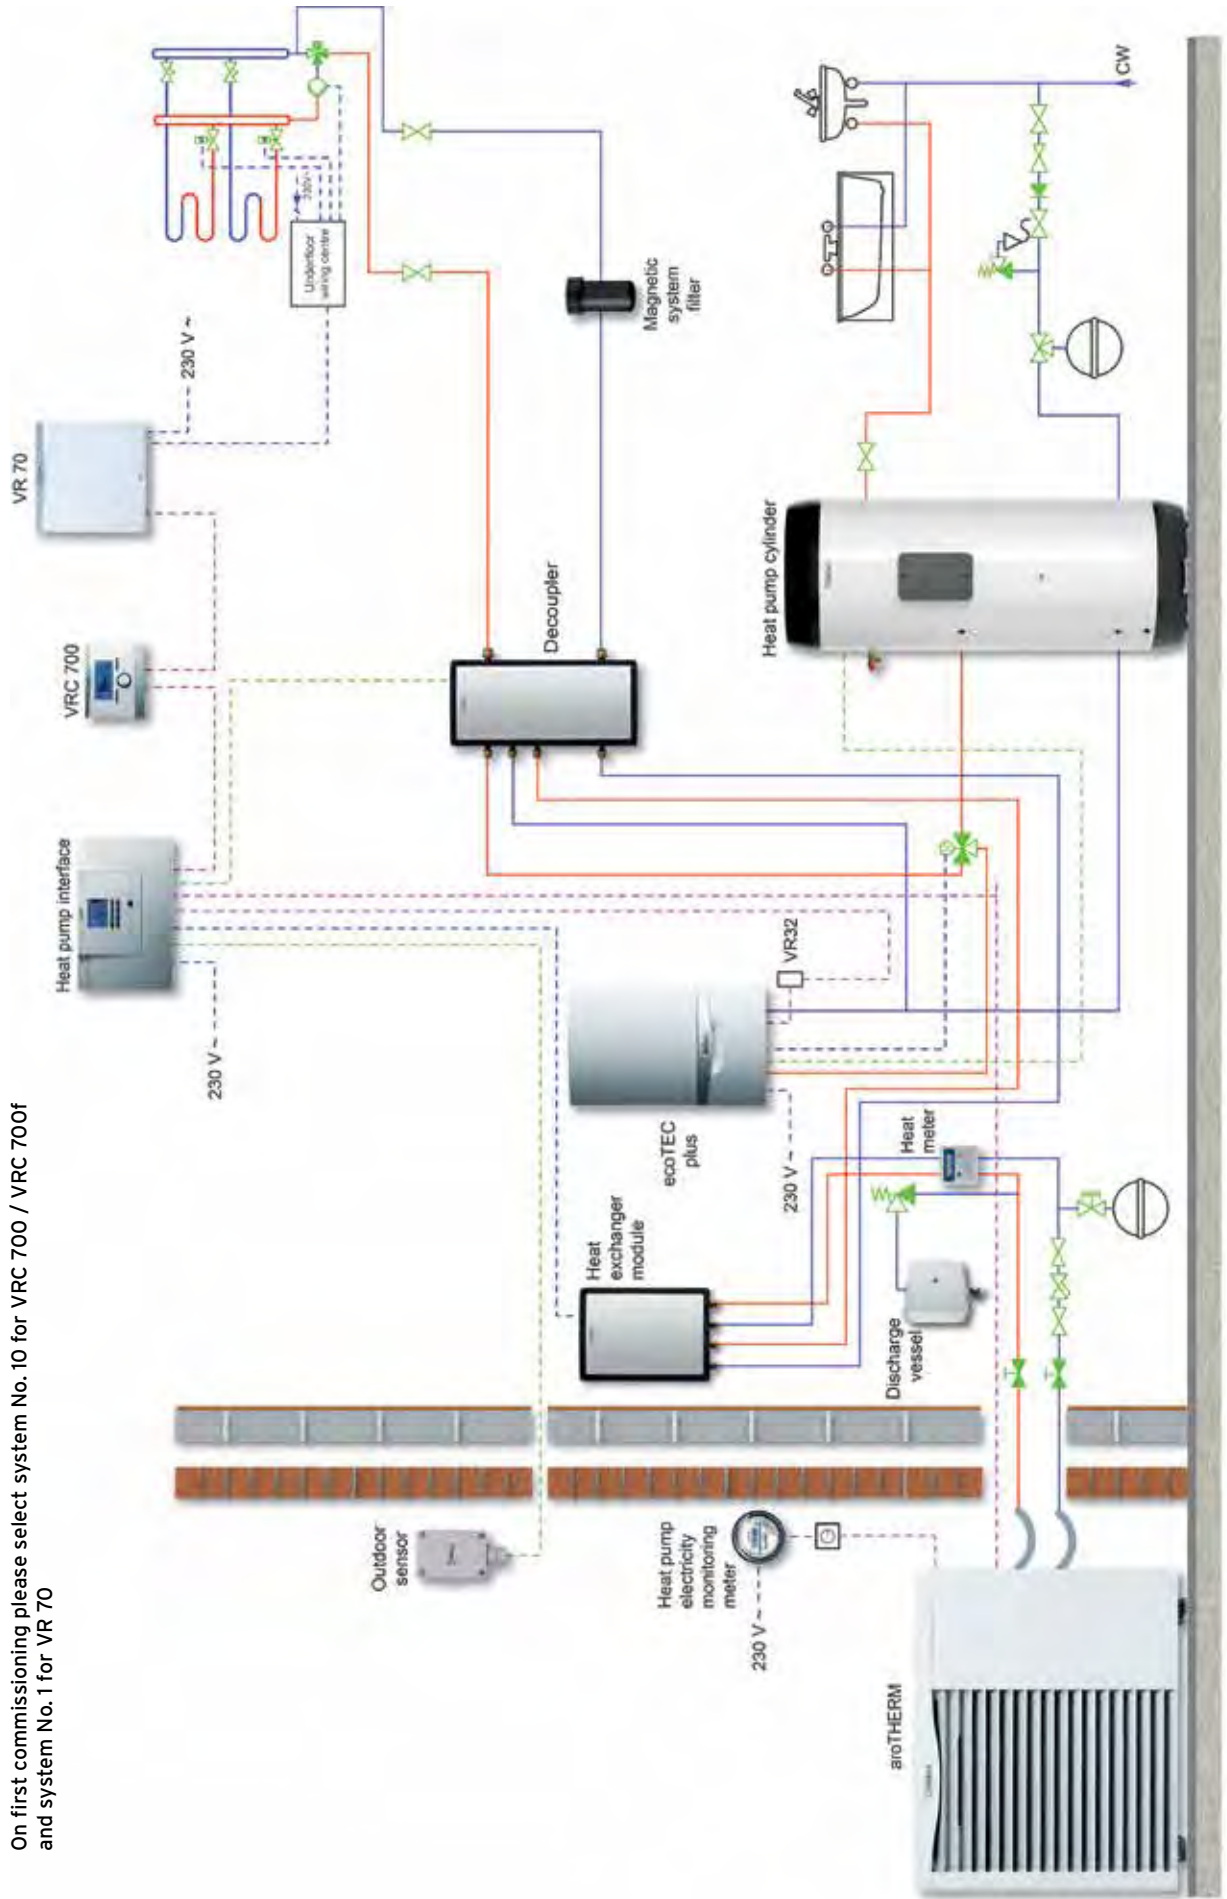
On first commissioning please select system No. 10 for VRC 700 / VRC 700f and system No. 1 for VR 70

VR 70

VRC 700

Heat pump interface

230 V ~

230 V ~

Underfloor wiring centre

230V~

Magnetic system filter

Decoupler

CW

Heat pump cylinder

VR32

ecoTEC plus

230 V ~

Heat meter

Heat exchanger module

Discharge vessel

Outdoor sensor

Heat pump electricity monitoring meter

230 V ~

aroTHERM